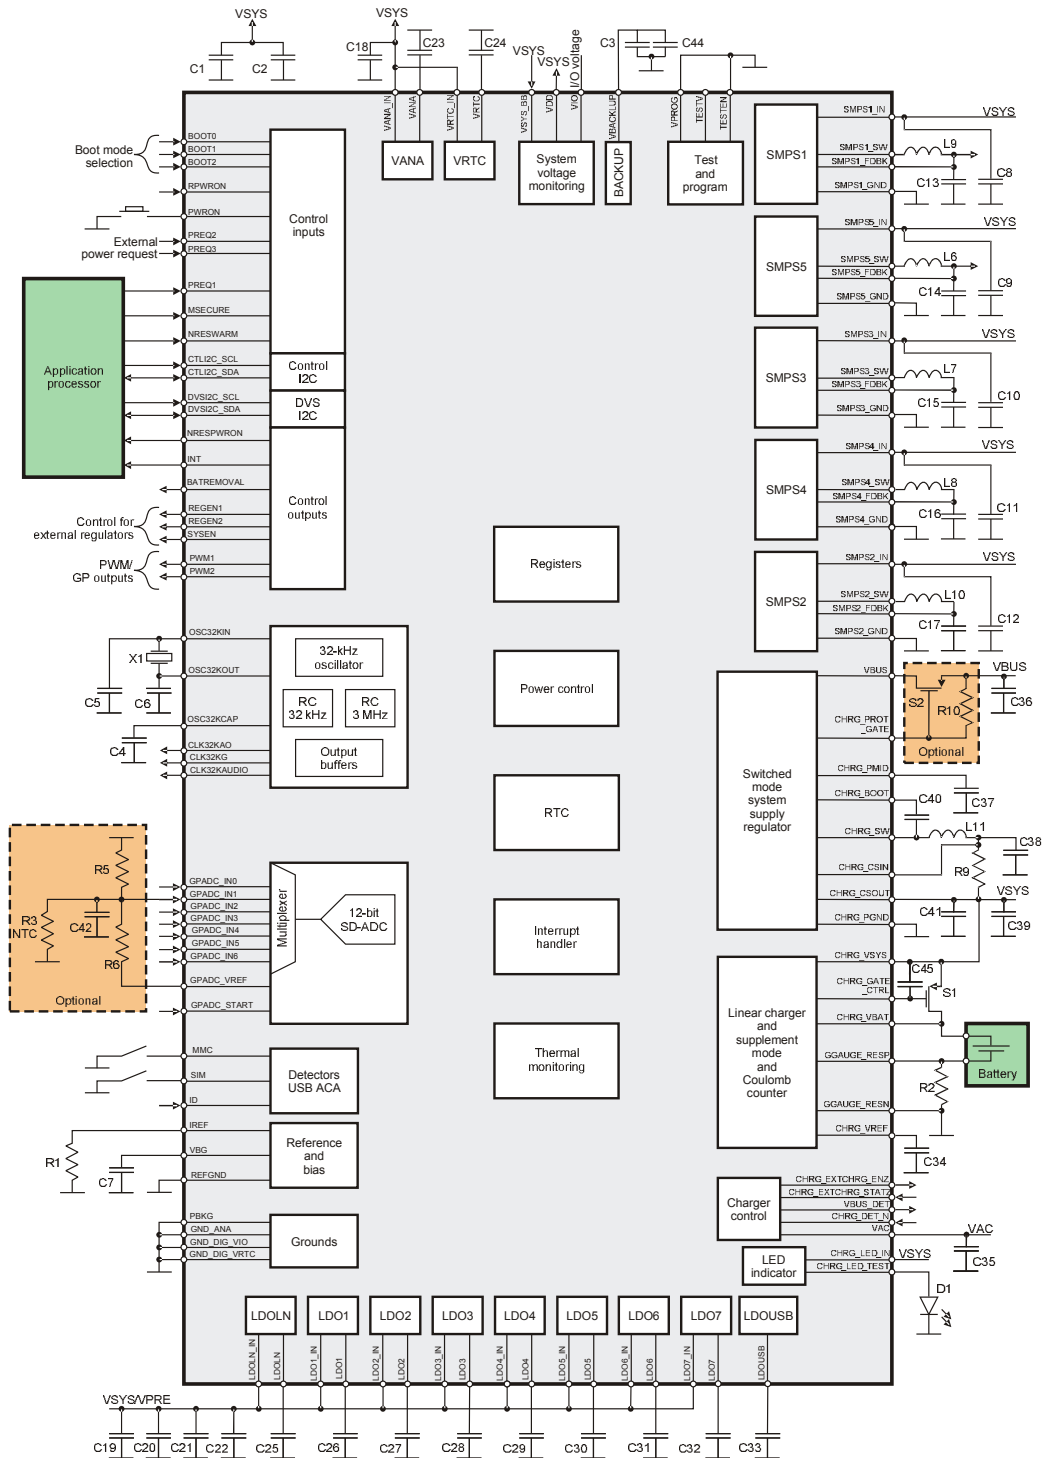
VSYS VSYS
C1 C2 C18 C23 C24 VSYS VSYS I/O voltage C3 C44

VANA_IN VANA VRTC_IN VRTC VSYS_BB VDD VIO VBACKUP VPROG TESTV TESTEN

VANA VRTC System voltage monitoring BACKUP Test and program

Boot mode selection
BOOT0 BOOT1 BOOT2 RPWRON PWRON PREQ2 PREQ3
External power request

Application processor

PREQ1 MSECURE NRESWARM CTLI2C_SCL CTLI2C_SDA DVSI2C_SCL DVSI2C_SDA NRESPWRON INT BATREMOVAL REGEN1 REGEN2 SYSEN PWM1 PWM2

Control inputs
Control I2C
DVS I2C
Control outputs

Control for external regulators
PWM/ GP outputs

OSC32KIN OSC32KOUT OSC32KCAP CLK32KAO CLK32KG CLK32KAUDIO
X1 C5 C6 C4
32-kHz oscillator
RC 32 kHz
RC 3 MHz
Output buffers

R5 R3 NTC C42 R6 Optional
GPADC_IN0 GPADC_IN1 GPADC_IN2 GPADC_IN3 GPADC_IN4 GPADC_IN5 GPADC_IN6 GPADC_VREF GPADC_START
Multiplexer
12-bit SD-ADC

MMC SIM ID
Detectors USB ACA
IREF VBG REFGND
R1 C7
Reference and bias
PBKG GND_ANA GND_DIG_VIO GND_DIG_VRTC
Grounds

Registers
Power control
RTC
Interrupt handler
Thermal monitoring

SMPS1 SMPS1_IN SMPS1_SW SMPS1_FDBK SMPS1_GND VSYS L9 C8 C13
SMPS5 SMPS5_IN SMPS5_SW SMPS5_FDBK SMPS5_GND VSYS L6 C9 C14
SMPS3 SMPS3_IN SMPS3_SW SMPS3_FDBK SMPS3_GND VSYS L7 C10 C15
SMPS4 SMPS4_IN SMPS4_SW SMPS4_FDBK SMPS4_GND VSYS L8 C11 C16
SMPS2 SMPS2_IN SMPS2_SW SMPS2_FDBK SMPS2_GND VSYS L10 C12 C17

VBUS VBUS S2 R10 C36 Optional
Switched mode system supply regulator
CHRG_PROT _GATE CHRG_PMID CHRG_BOOT CHRG_SW CHRG_CSIN CHRG_CSOUT CHRG_PGND
C40 C37 L11 C38 R9 VSYS C41 C39

Linear charger and supplement mode and Coulomb counter
CHRG_VSYS CHRG_GATE _CTRL CHRG_VBAT GGAUGE_RESP GGAUGE_RESN CHRG_VREF
C45 S1 Battery R2 C34

Charger control
CHRG_EXTCHRG_ENZ CHRG_EXTCHRG_STATZ VBUS_DET CHRG_DET_N VAC
VAC C35
LED indicator
CHRG_LED_IN CHRG_LED_TEST VSYS D1

LDOLN LDO1 LDO2 LDO3 LDO4 LDO5 LDO6 LDO7 LDOUSB
LDOLN_IN LDOLN LDO1_IN LDO1 LDO2_IN LDO2 LDO3_IN LDO3 LDO4_IN LDO4 LDO5_IN LDO5 LDO6_IN LDO6 LDO7_IN LDO7 LDOUSB

VSYS/VPRE
C19 C20 C21 C22 C25 C26 C27 C28 C29 C30 C31 C32 C33